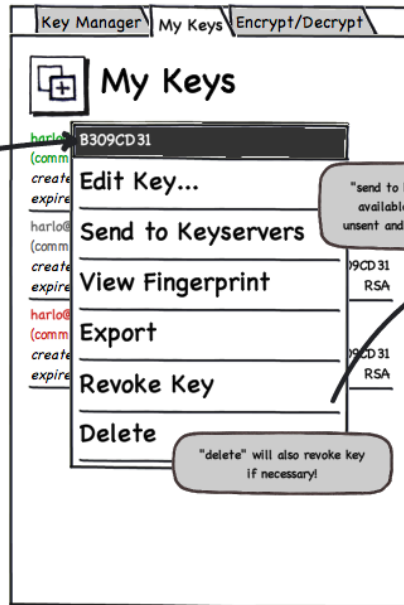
Key Manager | My Keys | Encrypt/Decrypt

My Keys

harlo
(comm
create
expire

harlo@
(comm
create
expire

harlo@
(comm
create
expire

B309CD31

Edit Key...

Send to Keyservers

View Fingerprint

Export

Revoke Key

Delete

"send to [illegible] available unsent and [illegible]

09CD31
RSA

09CD31
RSA

"delete" will also revoke key if necessary!